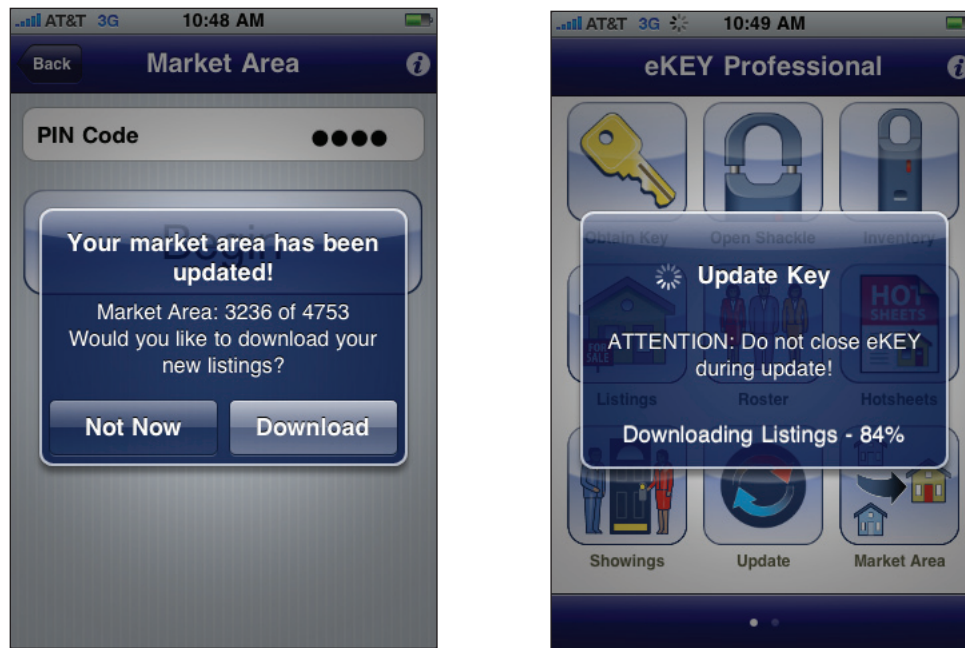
AT&T 3G 10:48 AM

Back Market Area

PIN Code ●●●●

Begin

Your market area has been updated!

Market Area: 3236 of 4753
Would you like to download your new listings?

Not Now Download

AT&T 3G 10:49 AM

eKEY Professional

Obtain Key Open Shackle Inventory

Update Key

ATTENTION: Do not close eKEY during update!

Downloading Listings - 84%

FOR SALE

HOT SHEETS

Listings Roster Hotsheets

Showings Update Market Area